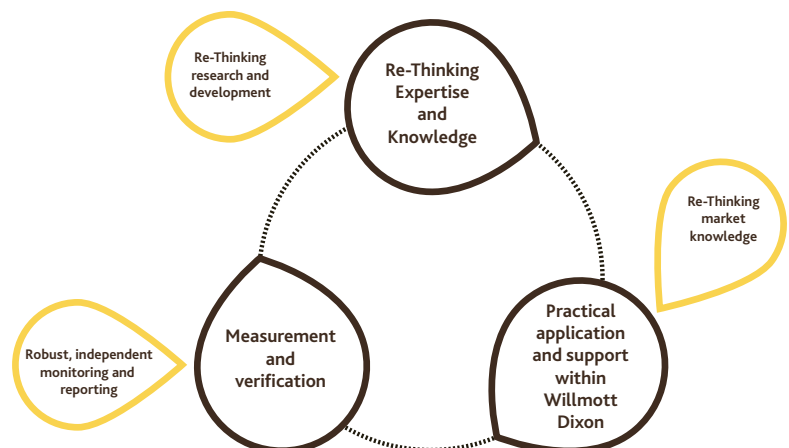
Re-Thinking research and development

Re-Thinking Expertise and Knowledge

Re-Thinking market knowledge

Practical application and support within Willmott Dixon

Measurement and verification

Robust, independent monitoring and reporting